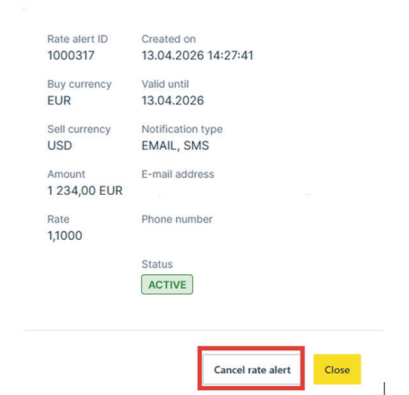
Rate alert ID
1000317

Created on
13.04.2026 14:27:41

Buy currency
EUR

Valid until
13.04.2026

Sell currency
USD

Notification type
EMAIL, SMS

Amount
1 234,00 EUR

E-mail address

Rate
1,1000

Phone number

Status
ACTIVE

Cancel rate alert

Close